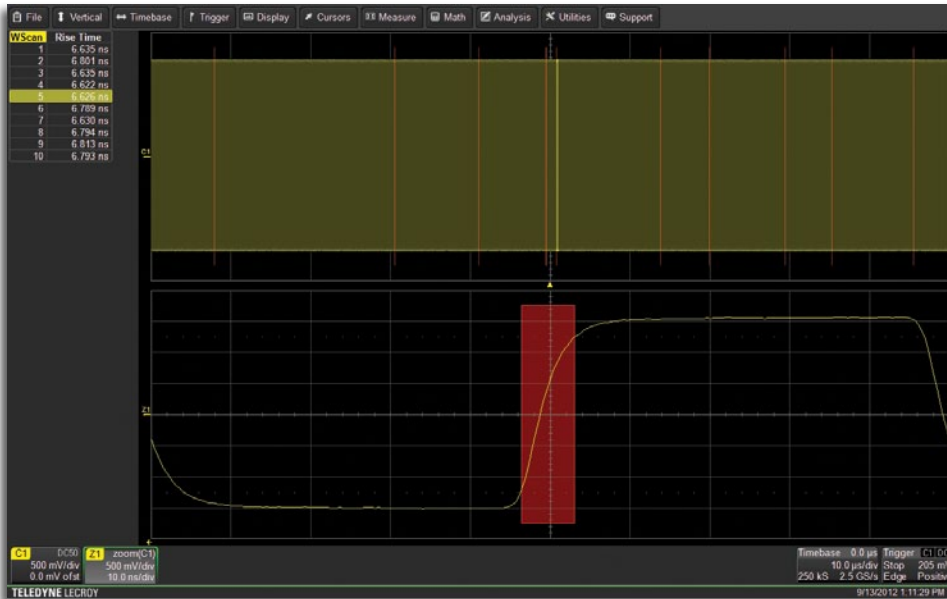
File Vertical Timebase Trigger Display Cursors Measure Math Analysis Utilities Support

| WScan | Rise Time |
|---|---|
| 1 | 6.635 ns |
| 2 | 6.801 ns |
| 3 | 6.635 ns |
| 4 | 6.622 ns |
| 5 | 6.626 ns |
| 6 | 6.789 ns |
| 7 | 6.630 ns |
| 8 | 6.794 ns |
| 9 | 6.813 ns |
| 10 | 6.793 ns |

C1

Z1

C1 DC50 500 mV/div 0.0 mV ofst

Z1 zoom(C1) 500 mV/div 10.0 ns/div

Timebase 0.0 µs 10.0 µs/div 250 kS 2.5 GS/s

Trigger C1 DC Stop 205 mV Edge Positive

TELEDYNE LECROY

9/13/2012 1:11:29 PM